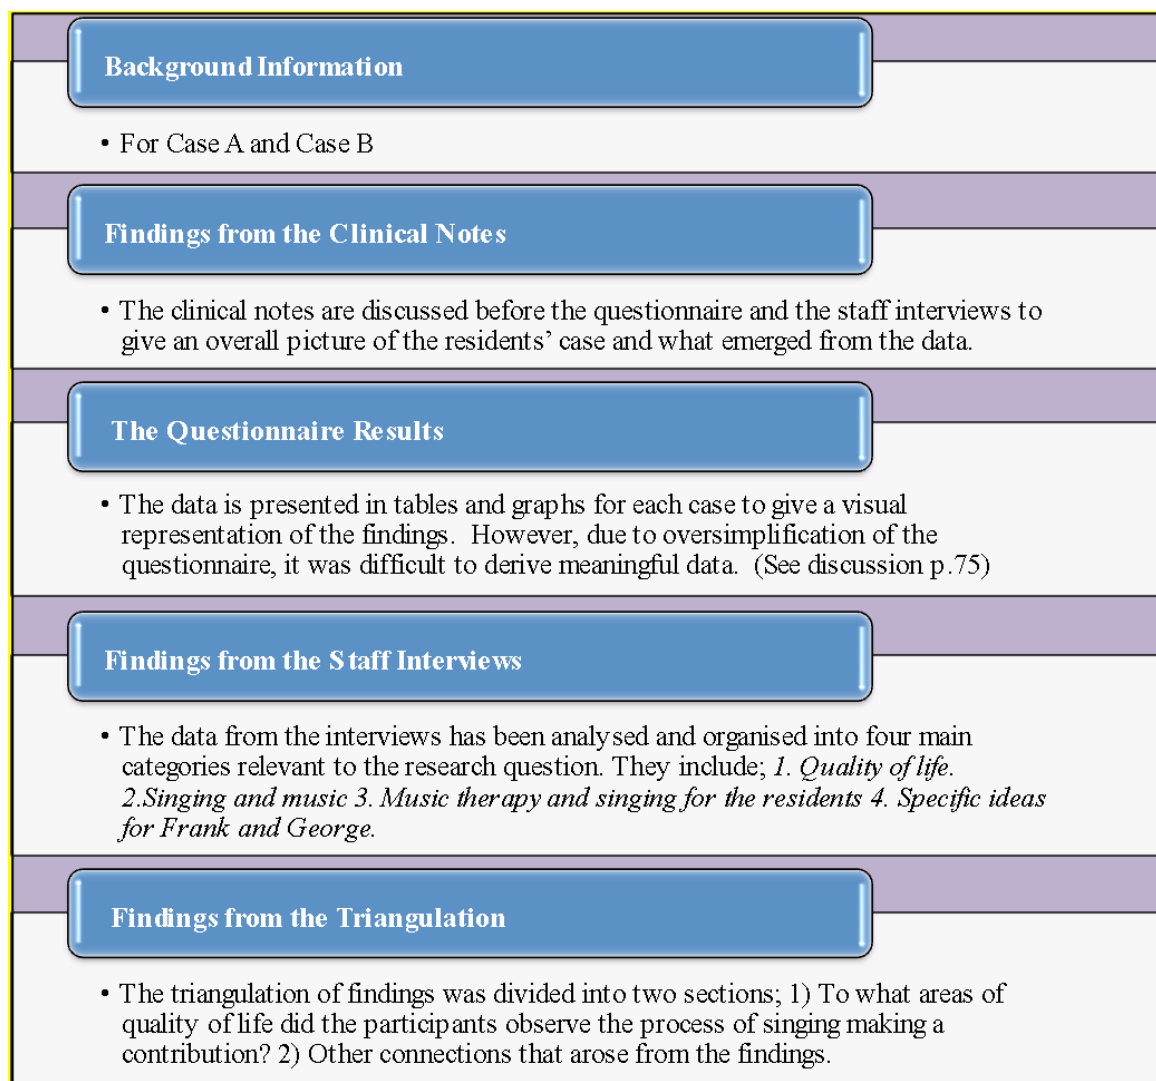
Background Information

• For Case A and Case B

Findings from the Clinical Notes

• The clinical notes are discussed before the questionnaire and the staff interviews to give an overall picture of the residents' case and what emerged from the data.

The Questionnaire Results

• The data is presented in tables and graphs for each case to give a visual representation of the findings. However, due to oversimplification of the questionnaire, it was difficult to derive meaningful data. (See discussion p.75)

Findings from the Staff Interviews

• The data from the interviews has been analysed and organised into four main categories relevant to the research question. They include; 1. Quality of life. 2.Singing and music 3. Music therapy and singing for the residents 4. Specific ideas for Frank and George.

Findings from the Triangulation

• The triangulation of findings was divided into two sections; 1) To what areas of quality of life did the participants observe the process of singing making a contribution? 2) Other connections that arose from the findings.